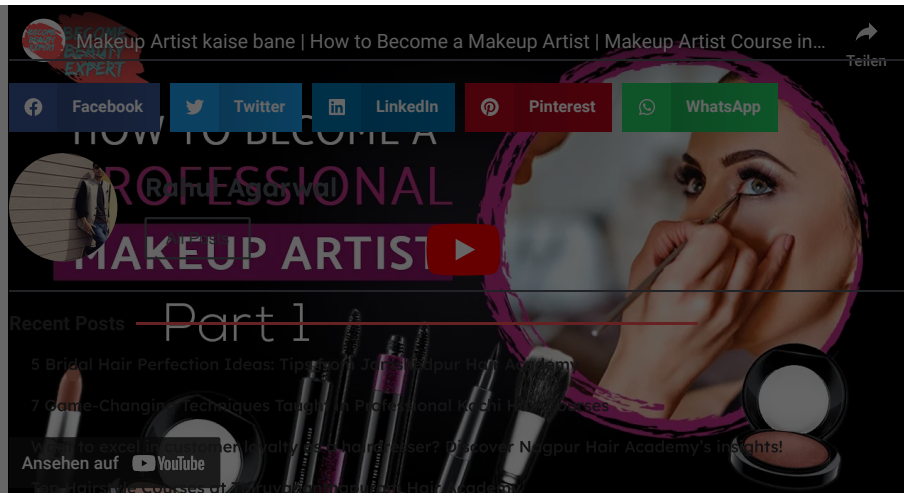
Makeup Artist kaise bane | How to Become a Makeup Artist | Makeup Artist Course in...

Teilen

Facebook Twitter LinkedIn Pinterest WhatsApp

HOW TO BECOME A PROFESSIONAL MAKEUP ARTIST

Rahul Agarwal

Part 1

Recent Posts

5 Bridal Hair Perfection Ideas: Tips from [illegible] Hair Academy

7 Game-Changing Techniques Taught in Professional Kochi Hair Courses

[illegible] to excel in customer loyalty as a hairdresser? Discover Nagpur Hair Academy's insights!

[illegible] Hair Academy

Ansehen auf YouTube